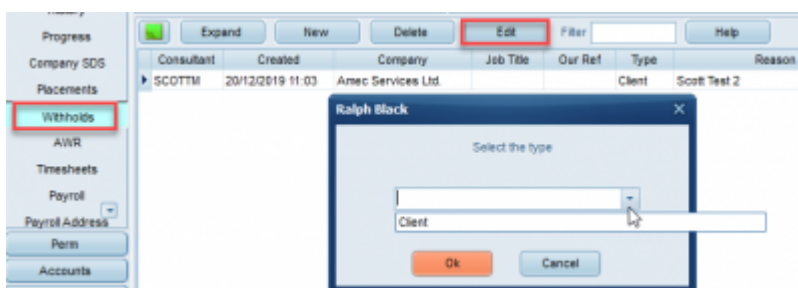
History
Progress
Company SDS
Placements
Withholds
AWR
Timesheets
Payroll
Payroll Address
Perm
Accounts

Expand New Delete Edit Filter Help

| Consultant | Created | Company | Job Title | Our Ref | Type | Reason |
|---|---|---|---|---|---|---|
| SCOTTM | 20/12/2019 11:03 | Amec Services Ltd. | | | Client | Scott Test 2 |

Ralph Black
Select the type
Client
Ok Cancel